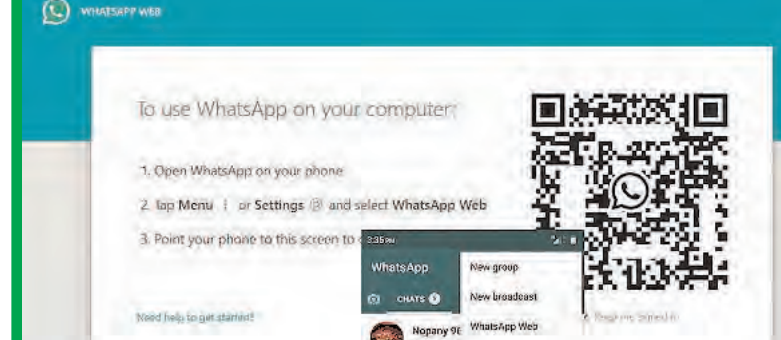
WHATSAPP WEB

To use WhatsApp on your computer:

1. Open WhatsApp on your phone

2. Tap Menu ⋮ or Settings ⚙ and select WhatsApp Web

3. Point your phone to this screen to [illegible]

2:36 PM

WhatsApp

CHATS 1

Nopany 9E

New group

New broadcast

WhatsApp Web

Need help to get started?

Keep me signed in